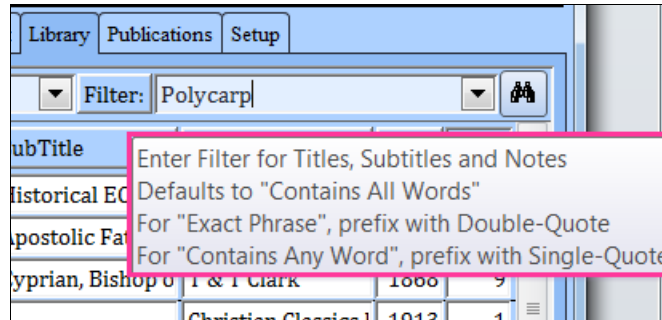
Library Publications Setup

Filter: Polycarp

ubTitle

listorical EC

postolic Fat

yprian, Bishop o

Enter Filter for Titles, Subtitles and Notes
Defaults to "Contains All Words"
For "Exact Phrase", prefix with Double-Quote
For "Contains Any Word", prefix with Single-Quote

T & T Clark 1868 9

Christian Classics l 1913 1